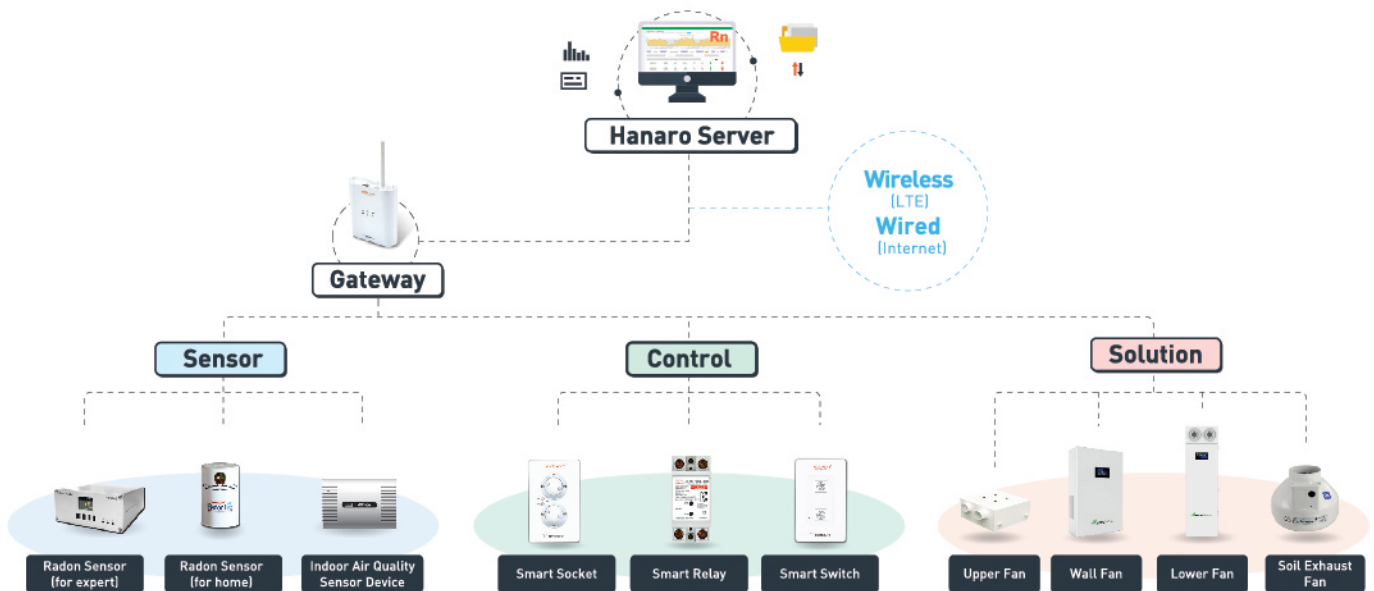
Rn

Hanaro Server

Wireless
(LTE)
Wired
(Internet)

Gateway

Sensor

Control

Solution

Radon Sensor (for expert)

Radon Sensor (for home)

Indoor Air Quality Sensor Device

Smart Socket

Smart Relay

Smart Switch

Upper Fan

Wall Fan

Lower Fan

Soil Exhaust Fan